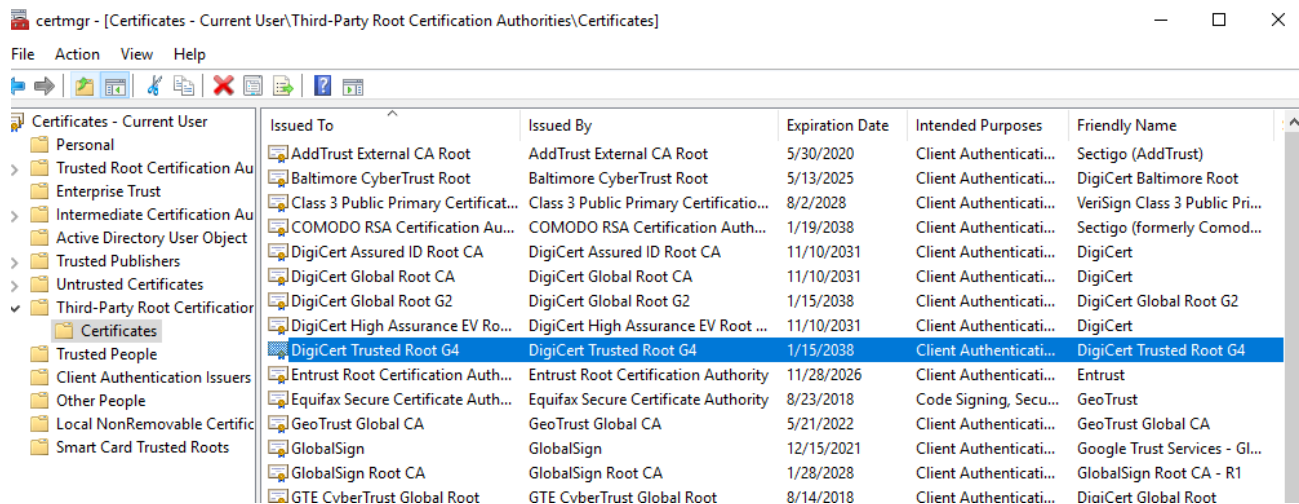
certmgr - [Certificates - Current User\Third-Party Root Certification Authorities\Certificates]

File Action View Help

Certificates - Current User
Personal
Trusted Root Certification Au
Enterprise Trust
Intermediate Certification Au
Active Directory User Object
Trusted Publishers
Untrusted Certificates
Third-Party Root Certification
Certificates
Trusted People
Client Authentication Issuers
Other People
Local NonRemovable Certific
Smart Card Trusted Roots

| Issued To | Issued By | Expiration Date | Intended Purposes | Friendly Name |
|---|---|---|---|---|
| AddTrust External CA Root | AddTrust External CA Root | 5/30/2020 | Client Authenticati... | Sectigo (AddTrust) |
| Baltimore CyberTrust Root | Baltimore CyberTrust Root | 5/13/2025 | Client Authenticati... | DigiCert Baltimore Root |
| Class 3 Public Primary Certificat... | Class 3 Public Primary Certificatio... | 8/2/2028 | Client Authenticati... | VeriSign Class 3 Public Pri... |
| COMODO RSA Certification Au... | COMODO RSA Certification Auth... | 1/19/2038 | Client Authenticati... | Sectigo (formerly Comod... |
| DigiCert Assured ID Root CA | DigiCert Assured ID Root CA | 11/10/2031 | Client Authenticati... | DigiCert |
| DigiCert Global Root CA | DigiCert Global Root CA | 11/10/2031 | Client Authenticati... | DigiCert |
| DigiCert Global Root G2 | DigiCert Global Root G2 | 1/15/2038 | Client Authenticati... | DigiCert Global Root G2 |
| DigiCert High Assurance EV Ro... | DigiCert High Assurance EV Root ... | 11/10/2031 | Client Authenticati... | DigiCert |
| DigiCert Trusted Root G4 | DigiCert Trusted Root G4 | 1/15/2038 | Client Authenticati... | DigiCert Trusted Root G4 |
| Entrust Root Certification Auth... | Entrust Root Certification Authority | 11/28/2026 | Client Authenticati... | Entrust |
| Equifax Secure Certificate Auth... | Equifax Secure Certificate Authority | 8/23/2018 | Code Signing, Secu... | GeoTrust |
| GeoTrust Global CA | GeoTrust Global CA | 5/21/2022 | Client Authenticati... | GeoTrust Global CA |
| GlobalSign | GlobalSign | 12/15/2021 | Client Authenticati... | Google Trust Services - Gl... |
| GlobalSign Root CA | GlobalSign Root CA | 1/28/2028 | Client Authenticati... | GlobalSign Root CA - R1 |
| GTE CyberTrust Global Root | GTE CyberTrust Global Root | 8/14/2018 | Client Authenticati... | DigiCert Global Root |